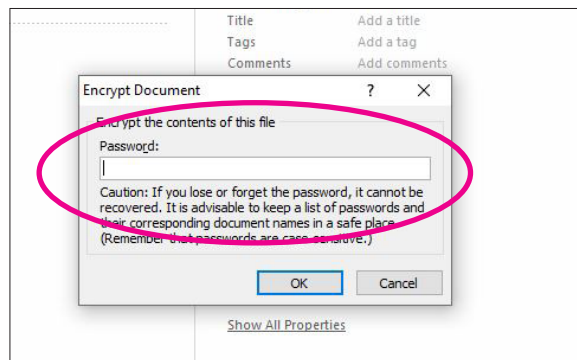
Title Add a title
Tags Add a tag
Comments Add comments

Encrypt Document ? X

Encrypt the contents of this file

Password:

Caution: If you lose or forget the password, it cannot be recovered. It is advisable to keep a list of passwords and their corresponding document names in a safe place. (Remember that passwords are case-sensitive.)

OK Cancel

Show All Properties